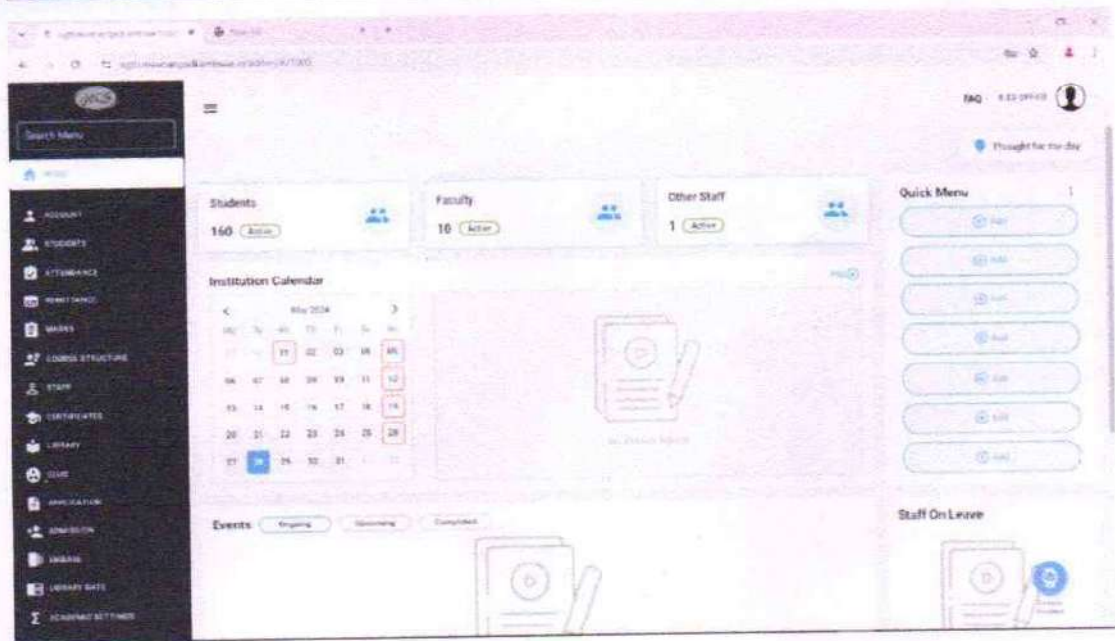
Search Menu

ACCOUNT
STUDENTS
ATTENDANCE
REMITTANCE
MARKS
COURSE STRUCTURE
STAFF
CERTIFICATES
LIBRARY
CLUB
APPLICATION
ADMISSION
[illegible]
LIBRARY GATE
ACADEMIC SETTINGS

FAQ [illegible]

Thought for the day

Students
160 Active

Faculty
16 Active

Other Staff
1 Active

Quick Menu

Institution Calendar

May 2024

| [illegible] | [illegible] | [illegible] | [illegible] | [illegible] | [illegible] | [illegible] |
|---|---|---|---|---|---|---|
| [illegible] | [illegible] | 01 | 02 | 03 | 04 | 05 |
| 06 | 07 | 08 | 09 | 10 | 11 | 12 |
| 13 | 14 | 15 | 16 | 17 | 18 | 19 |
| 20 | 21 | 22 | 23 | 24 | 25 | 26 |
| 27 | 28 | 29 | 30 | 31 | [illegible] | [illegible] |

Events Ongoing Upcoming Completed

Staff On Leave